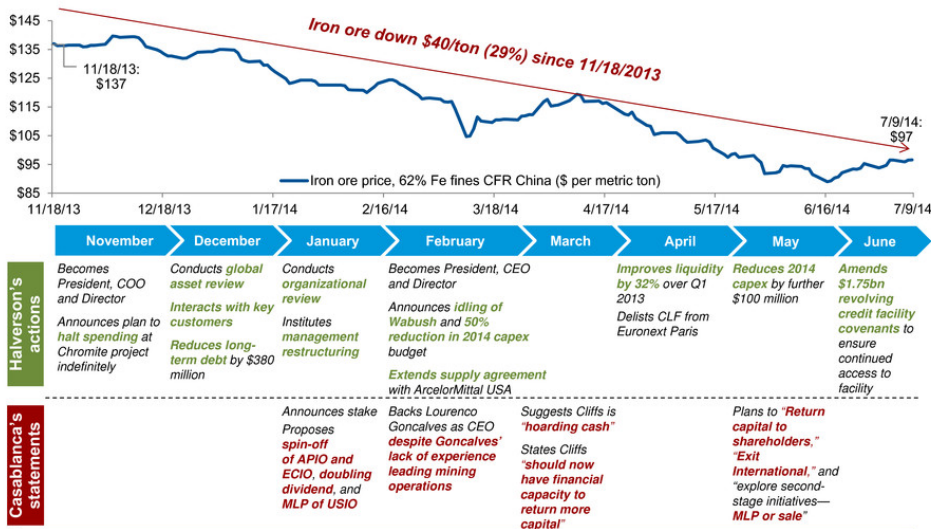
$145
$135
$125
$115
$105
$95
$85

Iron ore down $40/ton (29%) since 11/18/2013

11/18/13: $137

7/9/14: $97

Iron ore price, 62% Fe fines CFR China ($ per metric ton)

11/18/13 12/18/13 1/17/14 2/16/14 3/18/14 4/17/14 5/17/14 6/16/14 7/9/14

November | December | January | February | March | April | May | June

Halverson's actions

November: Becomes President, COO and Director

Announces plan to halt spending at Chromite project indefinitely

December: Conducts global asset review

Interacts with key customers

Reduces long-term debt by $380 million

January: Conducts organizational review

Institutes management restructuring

February: Becomes President, CEO and Director

Announces idling of Wabush and 50% reduction in 2014 capex budget

Extends supply agreement with ArcelorMittal USA

April: Improves liquidity by 32% over Q1 2013

Delists CLF from Euronext Paris

May: Reduces 2014 capex by further $100 million

June: Amends $1.75bn revolving credit facility covenants to ensure continued access to facility

Casablanca's statements

January: Announces stake

Proposes spin-off of APIO and ECIO, doubling dividend, and MLP of USIO

February: Backs Lourenco Goncalves as CEO despite Goncalves' lack of experience leading mining operations

March: Suggests Cliffs is "hoarding cash"

States Cliffs "should now have financial capacity to return more capital"

May: Plans to "Return capital to shareholders," "Exit International," and "explore second-stage initiatives—MLP or sale"